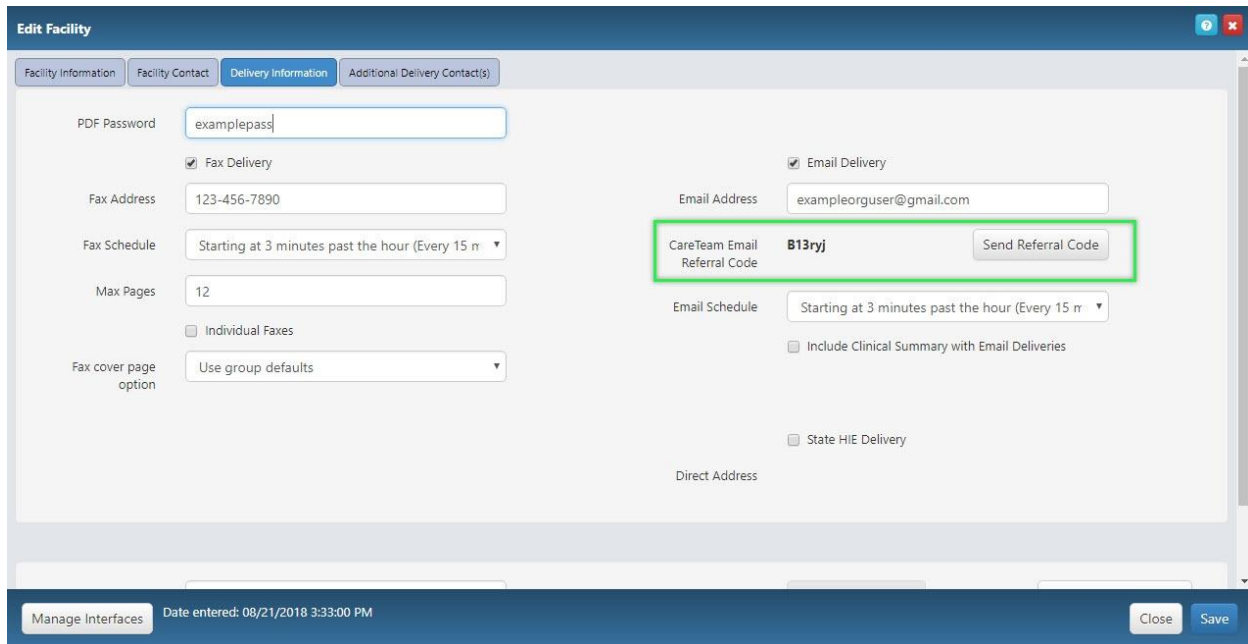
Edit Facility

Facility Information | Facility Contact | Delivery Information | Additional Delivery Contact(s)

PDF Password examplepass

Fax Delivery

Email Delivery

Fax Address 123-456-7890

Email Address exampleorguser@gmail.com

Fax Schedule Starting at 3 minutes past the hour (Every 15 m

CareTeam Email Referral Code B13ryj Send Referral Code

Max Pages 12

Email Schedule Starting at 3 minutes past the hour (Every 15 m

Individual Faxes

Include Clinical Summary with Email Deliveries

Fax cover page option Use group defaults

State HIE Delivery

Direct Address

Manage Interfaces Date entered: 08/21/2018 3:33:00 PM

Close Save